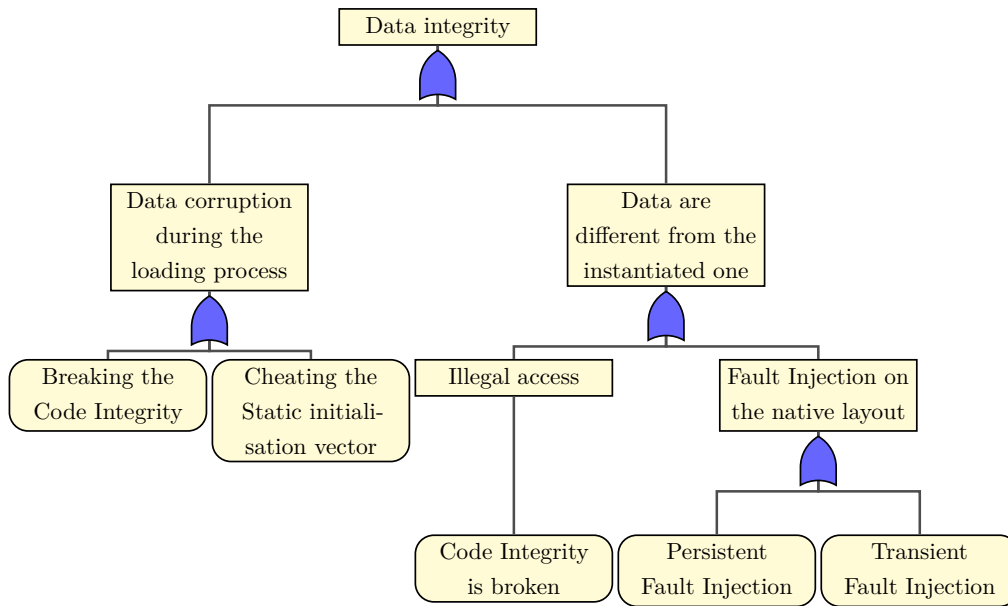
Data integrity

Data corruption during the loading process

Data are different from the instantiated one

Breaking the Code Integrity

Cheating the Static initialisation vector

Illegal access

Fault Injection on the native layout

Code Integrity is broken

Persistent Fault Injection

Transient Fault Injection